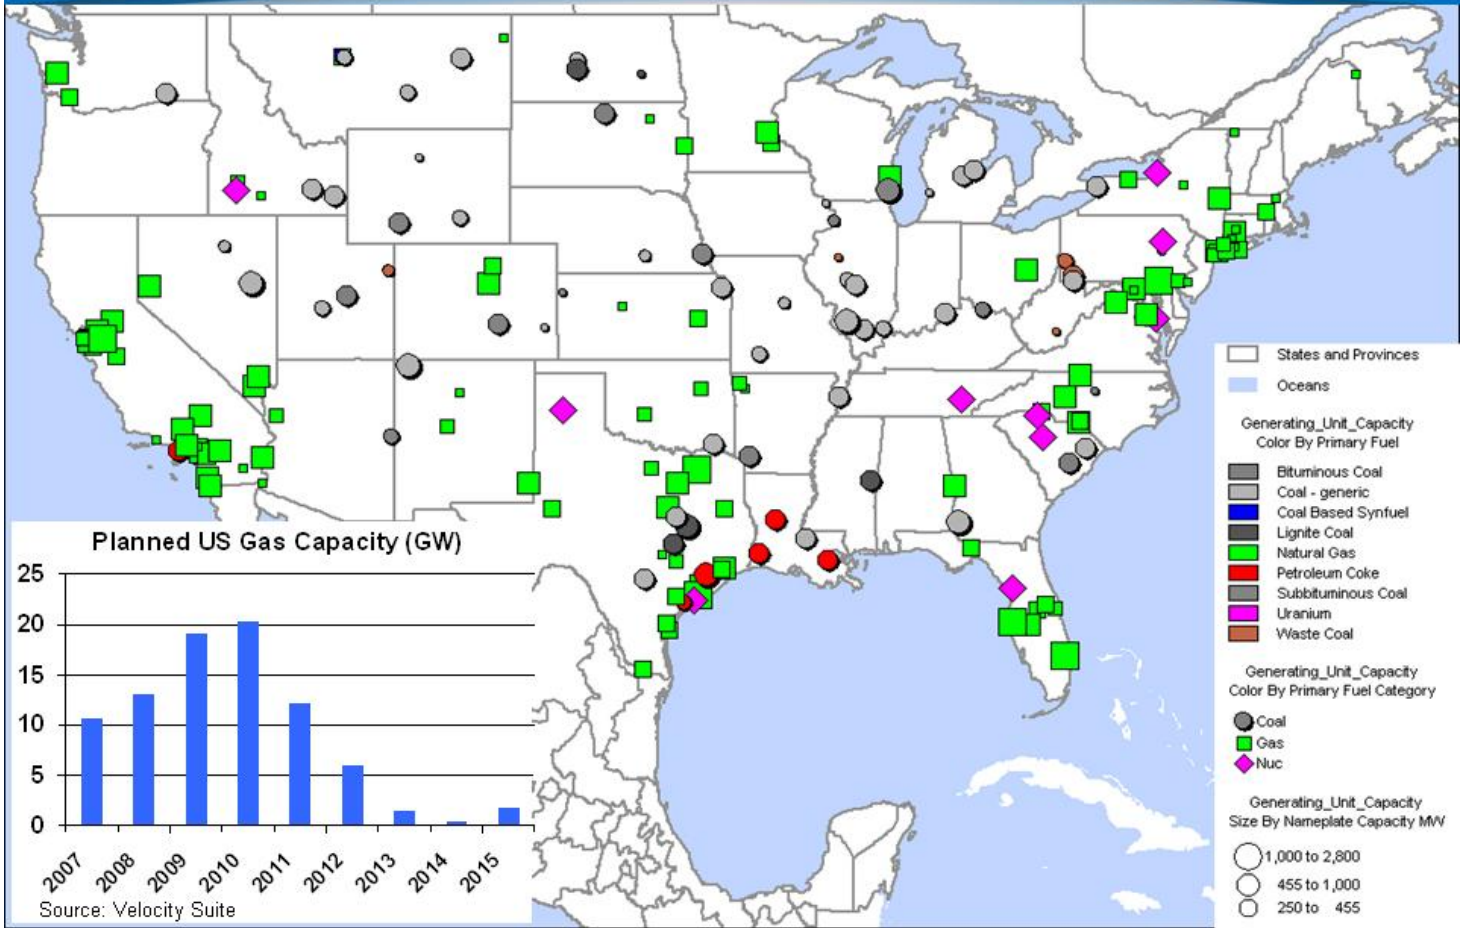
States and Provinces
Oceans

Generating_Unit_Capacity
Color By Primary Fuel
Bituminous Coal
Coal - generic
Coal Based Synfuel
Lignite Coal
Natural Gas
Petroleum Coke
Subbituminous Coal
Uranium
Waste Coal

Generating_Unit_Capacity
Color By Primary Fuel Category
Coal
Gas
Nuc

Generating_Unit_Capacity
Size By Nameplate Capacity MW
1,000 to 2,800
455 to 1,000
250 to 455

Planned US Gas Capacity (GW)
25
20
15
10
5
0
2007
2008
2009
2010
2011
2012
2013
2014
2015
Source: Velocity Suite